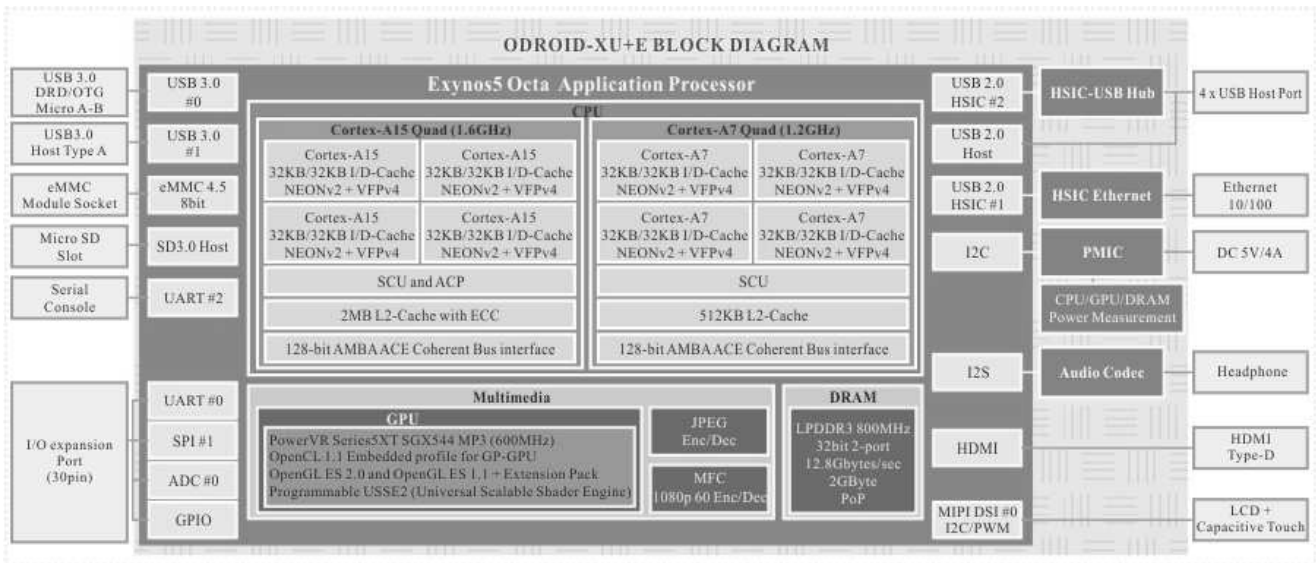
ODROID-XU+E BLOCK DIAGRAM

USB 3.0 DRD/OTG Micro A-B

USB 3.0 #0

USB3.0 Host Type A

USB 3.0 #1

eMMC Module Socket

eMMC 4.5 8bit

Micro SD Slot

SD3.0 Host

Serial Console

UART #2

I/O expansion Port (30pin)

UART #0

SPI #1

ADC #0

GPIO

Exynos5 Octa Application Processor

CPU

Cortex-A15 Quad (1.6GHz)

Cortex-A15 32KB/32KB I/D-Cache NEONv2 + VFPv4

Cortex-A15 32KB/32KB I/D-Cache NEONv2 + VFPv4

Cortex-A15 32KB/32KB I/D-Cache NEONv2 + VFPv4

Cortex-A15 32KB/32KB I/D-Cache NEONv2 + VFPv4

SCU and ACP

2MB L2-Cache with ECC

128-bit AMBA ACE Coherent Bus interface

Cortex-A7 Quad (1.2GHz)

Cortex-A7 32KB/32KB I/D-Cache NEONv2 + VFPv4

Cortex-A7 32KB/32KB I/D-Cache NEONv2 + VFPv4

Cortex-A7 32KB/32KB I/D-Cache NEONv2 + VFPv4

Cortex-A7 32KB/32KB I/D-Cache NEONv2 + VFPv4

SCU

512KB L2-Cache

128-bit AMBA ACE Coherent Bus interface

Multimedia

GPU

PowerVR Series5XT SGX544 MP3 (600MHz)
OpenCL 1.1 Embedded profile for GP-GPU
OpenGL ES 2.0 and OpenGL ES 1.1 + Extension Pack
Programmable USSE2 (Universal Scalable Shader Engine)

JPEG Enc/Dec

MFC 1080p 60 Enc/Dec

DRAM

LPDDR3 800MHz 32bit 2-port 12.8Gbytes/sec 2GByte PoP

USB 2.0 HSIC #2

HSIC-USB Hub

4 x USB Host Port

USB 2.0 Host

USB 2.0 HSIC #1

HSIC Ethernet

Ethernet 10/100

I2C

PMIC

DC 5V/4A

CPU/GPU/DRAM Power Measurement

I2S

Audio Codec

Headphone

HDMI

HDMI Type-D

MIPI DSI #0 I2C/PWM

LCD + Capacitive Touch